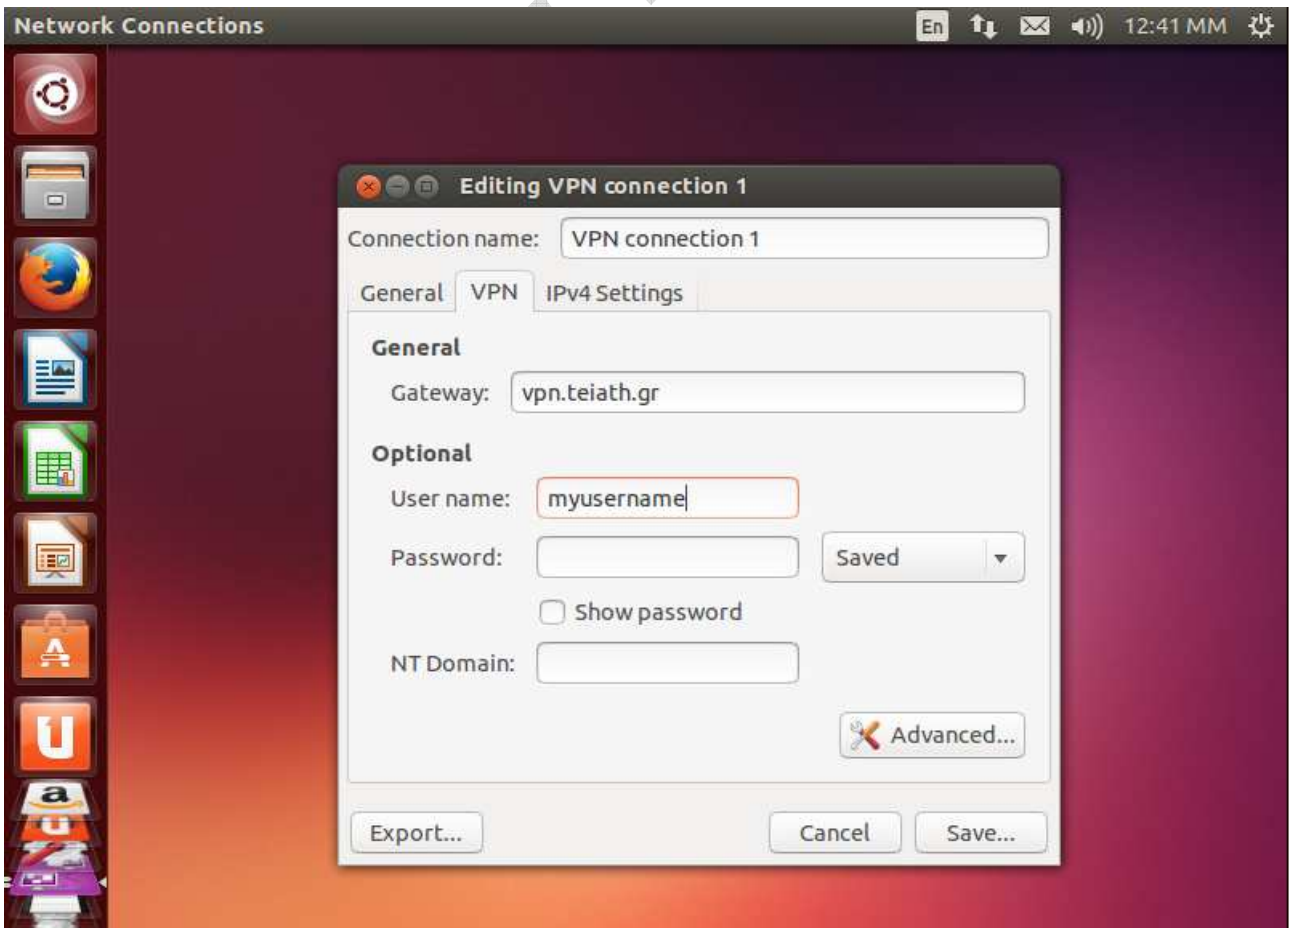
Network Connections

En 12:41 MM

Editing VPN connection 1

Connection name: VPN connection 1

General VPN IPv4 Settings

General

Gateway: vpn.teiath.gr

Optional

User name: myusername

Password:

Saved

Show password

NT Domain:

Advanced...

Export...

Cancel

Save...